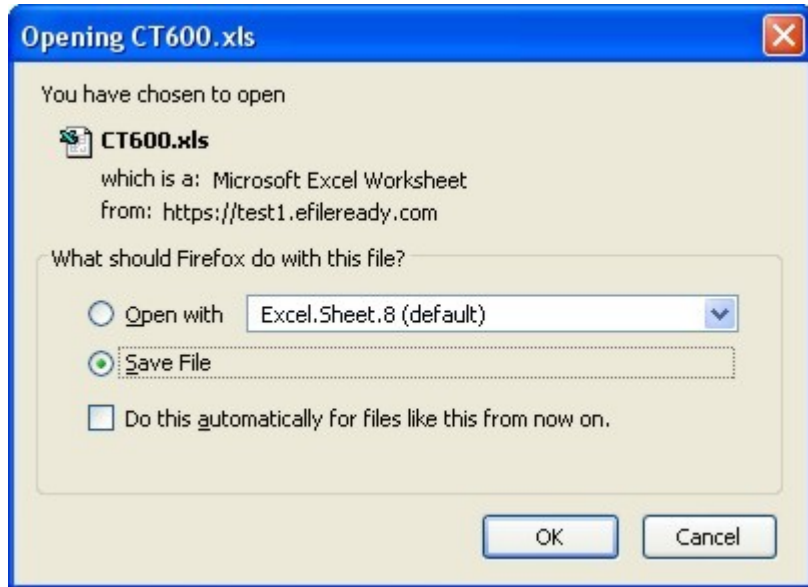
Opening CT600.xls

You have chosen to open

CT600.xls

which is a: Microsoft Excel Worksheet

from: https://test1.efileready.com

What should Firefox do with this file?

Open with

Excel.Sheet.8 (default)

Save File

Do this automatically for files like this from now on.

OK

Cancel